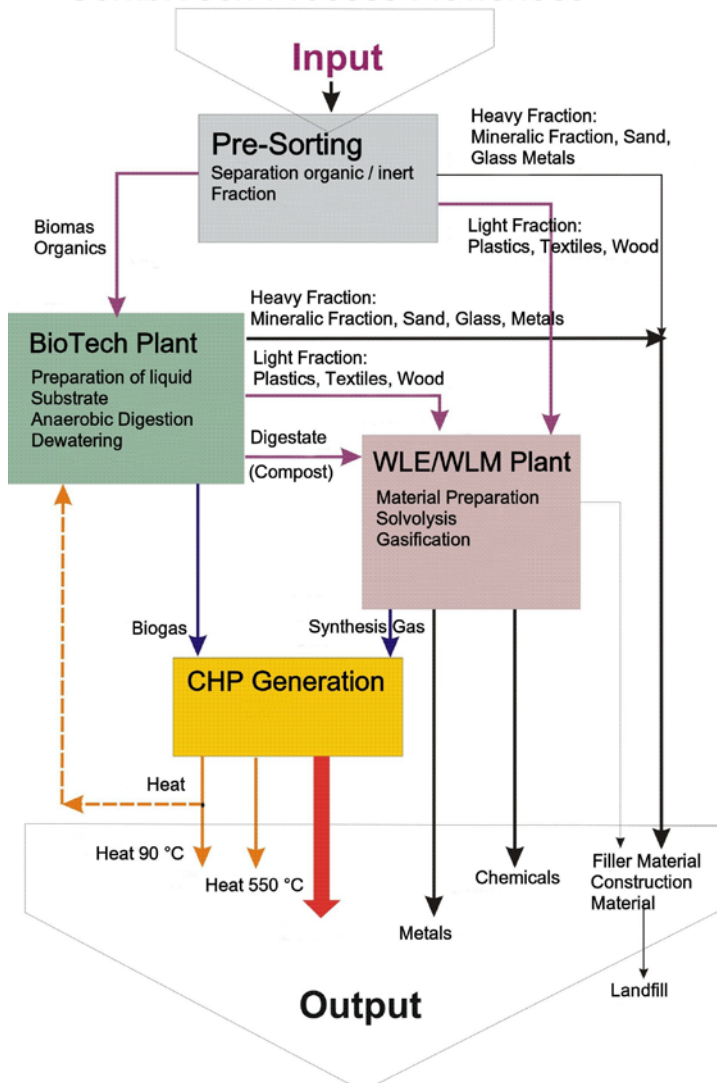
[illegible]

Input

Pre-Sorting
Separation organic / inert Fraction

Heavy Fraction: Mineralic Fraction, Sand, Glass Metals

Light Fraction: Plastics, Textiles, Wood

Biomas Organics

BioTech Plant
Preparation of liquid Substrate
Anaerobic Digestion
Dewatering

Heavy Fraction: Mineralic Fraction, Sand, Glass, Metals

Light Fraction: Plastics, Textiles, Wood

Digestate
(Compost)

WLE/WLM Plant
Material Preparation
Solvolysis
Gasification

Biogas

Synthesis Gas

CHP Generation

Heat

Heat 90 °C

Heat 550 °C

Metals

Chemicals

Filler Material
Construction Material

Landfill

Output